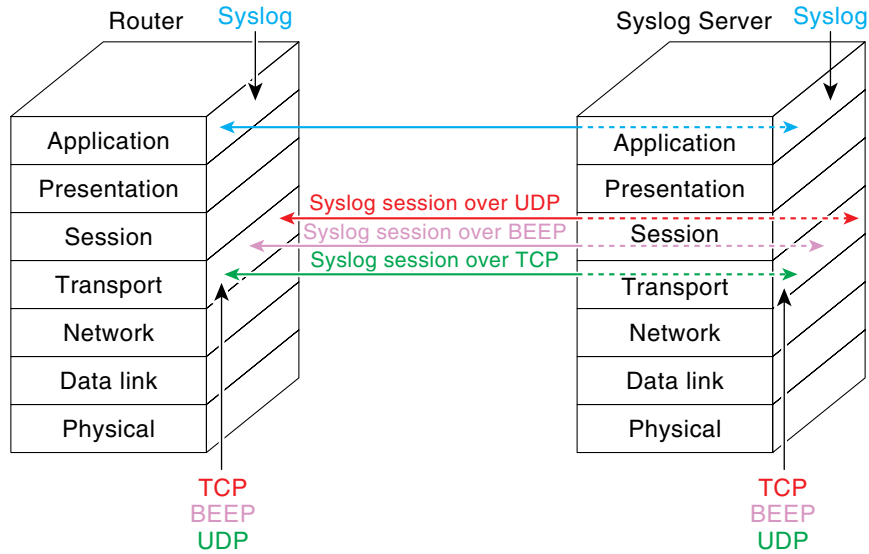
Router
Syslog

Application
Presentation
Session
Transport
Network
Data link
Physical

Syslog session over UDP
Syslog session over BEEP
Syslog session over TCP

Syslog Server
Syslog

Application
Presentation
Session
Transport
Network
Data link
Physical

TCP
BEEP
UDP

TCP
BEEP
UDP